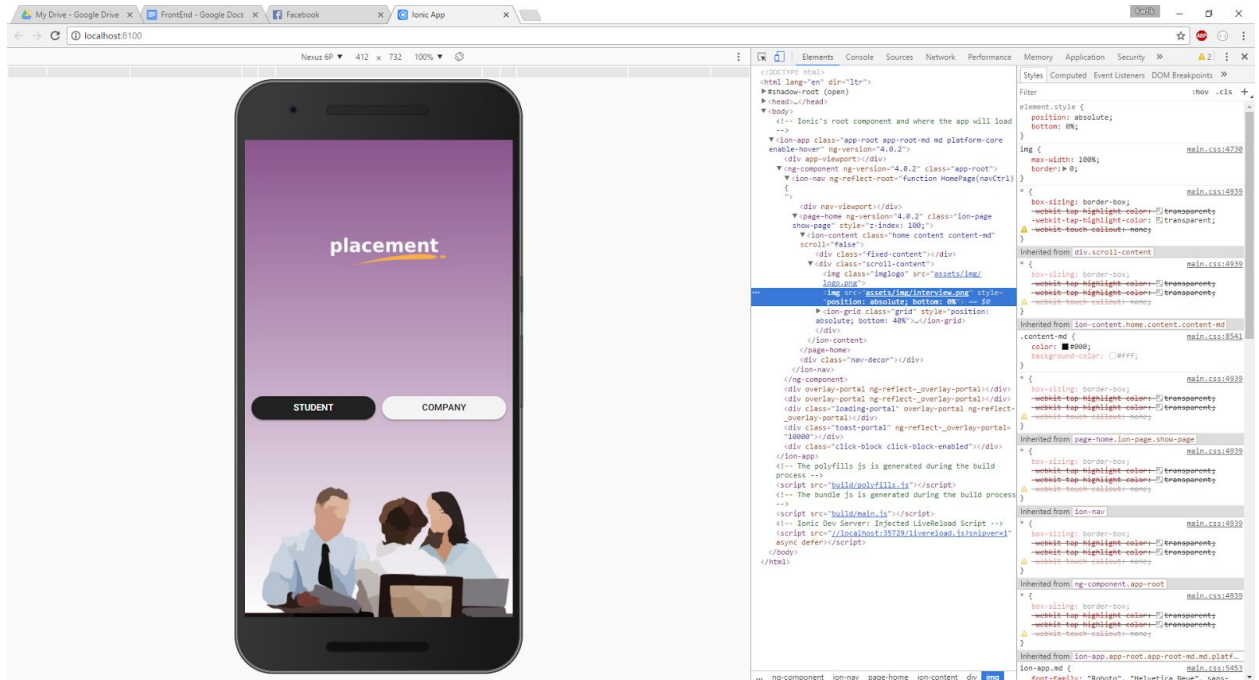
My Drive - Google Drive × FrontEnd - Google Docs × Facebook × Ionic App ×

Karthik

localhost:8100

Nexus 6P ▼ 412 × 732 100% ▼

Elements Console Sources Network Performance Memory Application Security » ▲2 ⋮ ×

<!DOCTYPE html>
<html lang="en" dir="ltr">
▶ #shadow-root (open)
▶ <head>…</head>
▼ <body>
<!-- Ionic's root component and where the app will load -->
▼ <ion-app class="app-root app-root-md md platform-core enable-hover" ng-version="4.0.2">
<div app-viewport></div>
▼ <ng-component ng-version="4.0.2" class="app-root">
▼ <ion-nav ng-reflect-root="function HomePage(navCtrl) {
">
<div nav-viewport></div>
▼ <page-home ng-version="4.0.2" class="ion-page show-page" style="z-index: 100;">
▼ <ion-content class="home content content-md" scroll="false">
<div class="fixed-content"></div>
▼ <div class="scroll-content">
<img class="imglogo" src="assets/img/logo.png">
<img src="assets/img/interview.png" style="position: absolute; bottom: 0%"> == $0
▶ <ion-grid class="grid" style="position: absolute; bottom: 40%">…</ion-grid>
</div>
</ion-content>
</page-home>
<div class="nav-decor"></div>
</ion-nav>
</ng-component>
<div overlay-portal ng-reflect-_overlay-portal></div>
<div overlay-portal ng-reflect-_overlay-portal></div>
<div class="loading-portal" overlay-portal ng-reflect-_overlay-portal></div>
<div class="toast-portal" ng-reflect-_overlay-portal="10000"></div>
<div class="click-block click-block-enabled"></div>
</ion-app>
<!-- The polyfills js is generated during the build process -->
<script src="build/polyfills.js"></script>
<!-- The bundle js is generated during the build process -->
<script src="build/main.js"></script>
<!-- Ionic Dev Server: Injected LiveReload Script -->
<script src="//localhost:35729/livereload.js?snipver=1" async defer></script>
</body>
</html>

... ng-component ion-nav page-home ion-content div img

Styles Computed Event Listeners DOM Breakpoints »

Filter :hov .cls +

element.style {
position: absolute;
bottom: 0%;
}

img { main.css:4730
max-width: 100%;
border: ▶ 0;
}

* { main.css:4939
box-sizing: border-box;
-webkit-tap-highlight-color: transparent;
-webkit-tap-highlight-color: transparent;
-webkit-touch-callout: none;
}

Inherited from div.scroll-content
* { main.css:4939
box-sizing: border-box;
-webkit-tap-highlight-color: transparent;
-webkit-tap-highlight-color: transparent;
-webkit-touch-callout: none;
}

Inherited from ion-content.home.content.content-md
.content-md { main.css:8541
color: #000;
background-color: #fff;
}
* { main.css:4939
box-sizing: border-box;
-webkit-tap-highlight-color: transparent;
-webkit-tap-highlight-color: transparent;
-webkit-touch-callout: none;
}

Inherited from page-home.ion-page.show-page
* { main.css:4939
box-sizing: border-box;
-webkit-tap-highlight-color: transparent;
-webkit-tap-highlight-color: transparent;
-webkit-touch-callout: none;
}

Inherited from ion-nav
* { main.css:4939
box-sizing: border-box;
-webkit-tap-highlight-color: transparent;
-webkit-tap-highlight-color: transparent;
-webkit-touch-callout: none;
}

Inherited from ng-component.app-root
* { main.css:4939
box-sizing: border-box;
-webkit-tap-highlight-color: transparent;
-webkit-tap-highlight-color: transparent;
-webkit-touch-callout: none;
}

Inherited from ion-app.app-root.app-root-md.md.platf…
ion-app.md { main.css:5453
font-family: "Roboto", "Helvetica Neue", sans-

placement

STUDENT
COMPANY